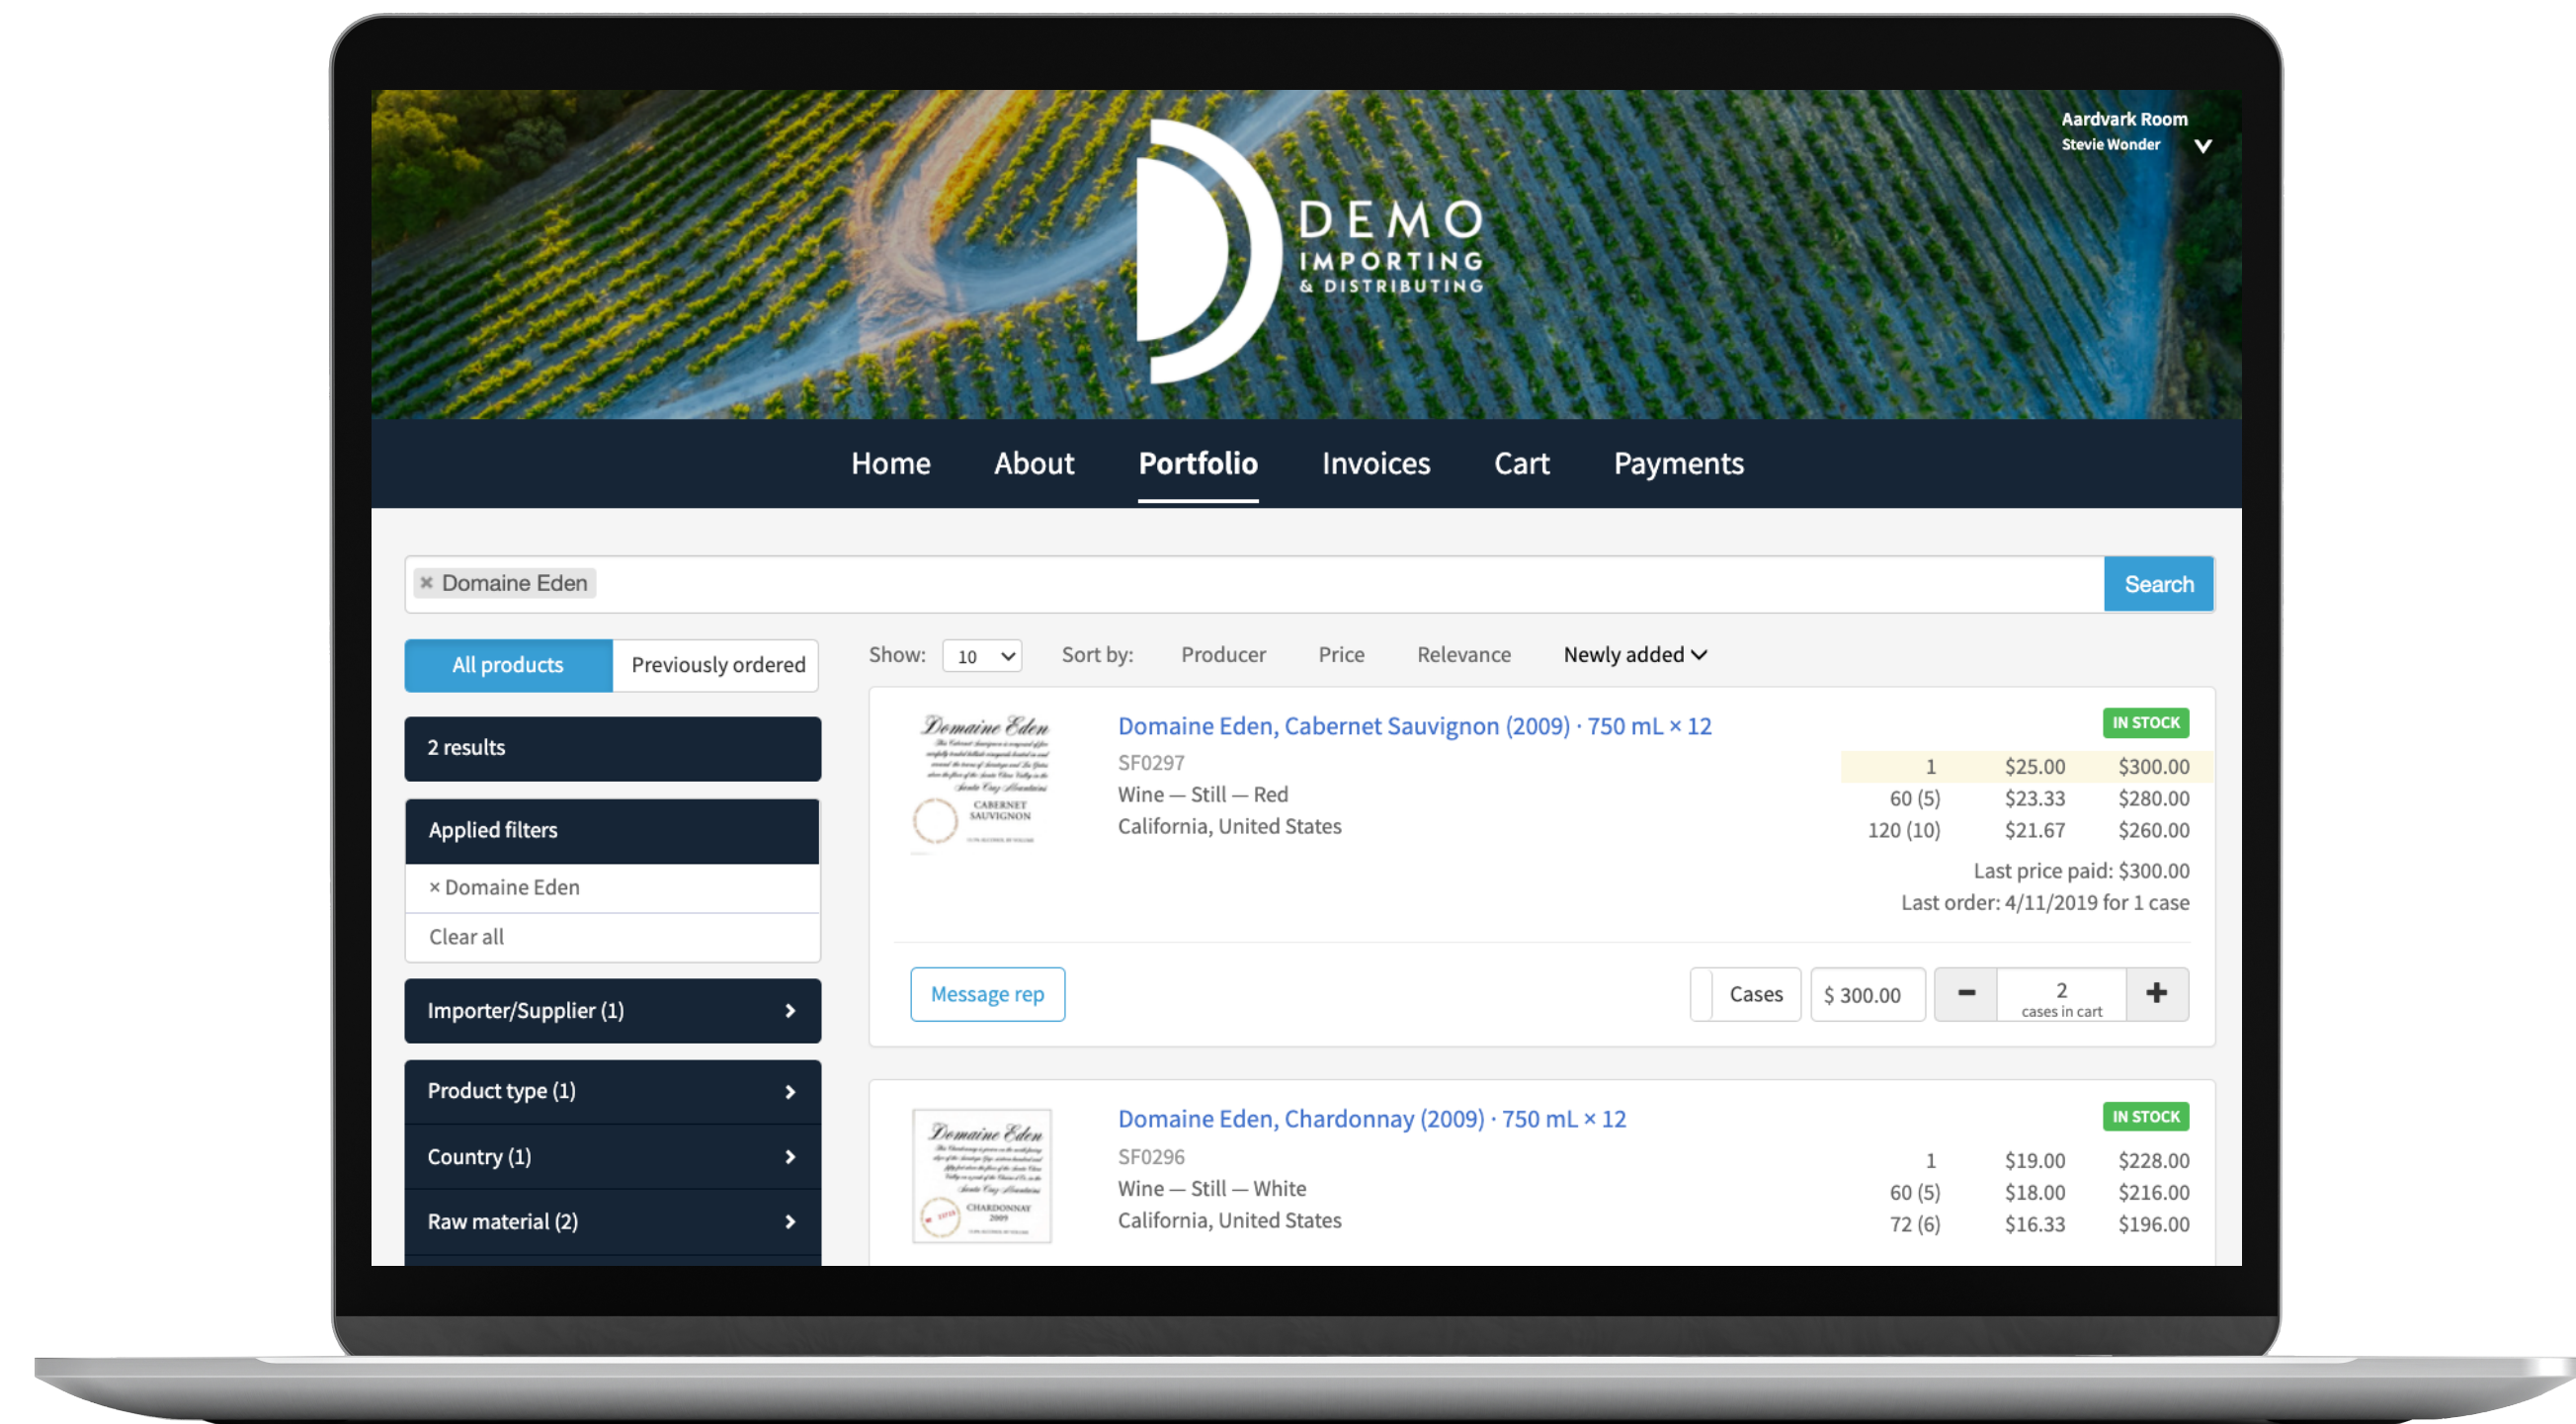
Aardvark Room
Stevie Wonder

DEMO
IMPORTING
& DISTRIBUTING

Home About Portfolio Invoices Cart Payments

× Domaine Eden
Search

All products
Previously ordered

2 results

Applied filters
× Domaine Eden
Clear all

Importer/Supplier (1)
Product type (1)
Country (1)
Raw material (2)

Show: 10 Sort by: Producer Price Relevance Newly added

Domaine Eden
CABERNET SAUVIGNON

Domaine Eden, Cabernet Sauvignon (2009) · 750 mL × 12
SF0297
Wine — Still — Red
California, United States

IN STOCK

| | | |
|---|---|---|
| 1 | $25.00 | $300.00 |
| 60 (5) | $23.33 | $280.00 |
| 120 (10) | $21.67 | $260.00 |

Last price paid: $300.00
Last order: 4/11/2019 for 1 case

Message rep
Cases
$ 300.00
−
2
cases in cart
+

Domaine Eden
CHARDONNAY 2009

Domaine Eden, Chardonnay (2009) · 750 mL × 12
SF0296
Wine — Still — White
California, United States

IN STOCK

| | | |
|---|---|---|
| 1 | $19.00 | $228.00 |
| 60 (5) | $18.00 | $216.00 |
| 72 (6) | $16.33 | $196.00 |